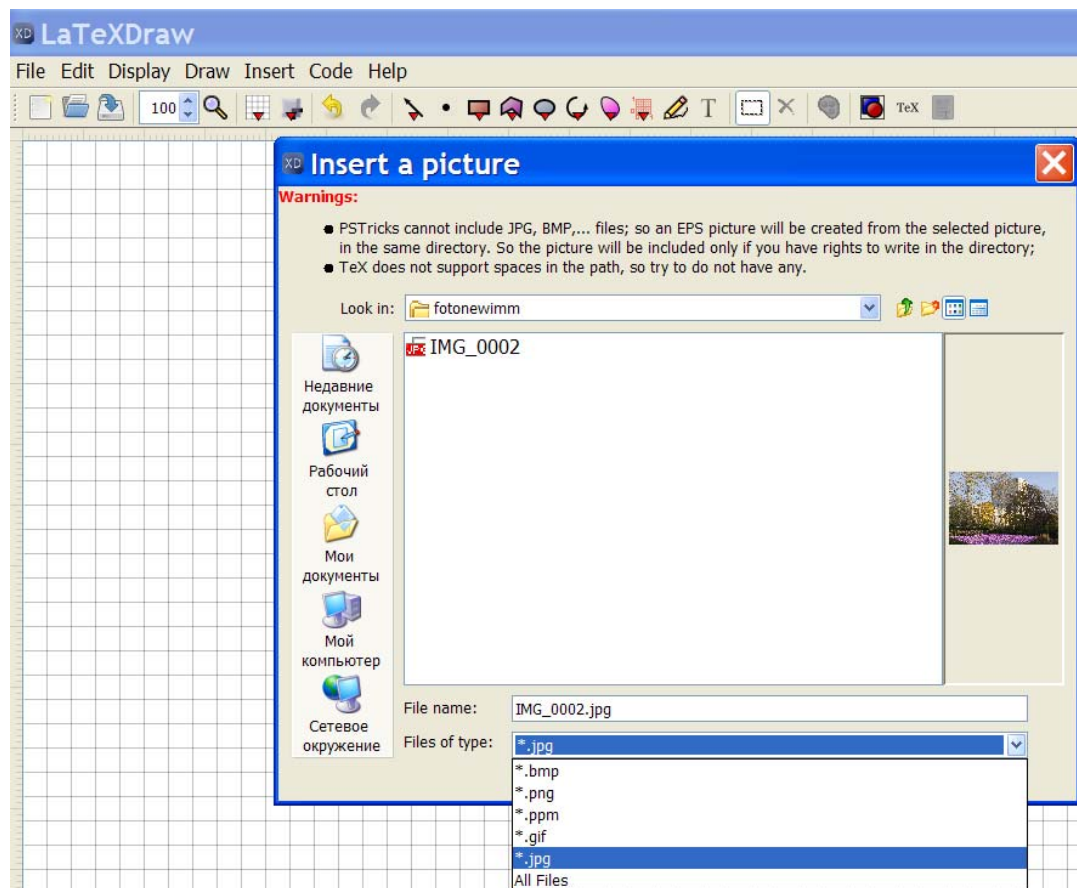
XD LaTeXDraw

File Edit Display Draw Insert Code Help

100

T

TeX

XD Insert a picture

Warnings:

• PSTricks cannot include JPG, BMP,... files; so an EPS picture will be created from the selected picture, in the same directory. So the picture will be included only if you have rights to write in the directory;
• TeX does not support spaces in the path, so try to do not have any.

Look in: fotonewimm

JPG IMG_0002

Недавние документы

Рабочий стол

Мои документы

Мой компьютер

Сетевое окружение

File name: IMG_0002.jpg

Files of type: *.jpg

*.bmp
*.png
*.ppm
*.gif
*.jpg
All Files